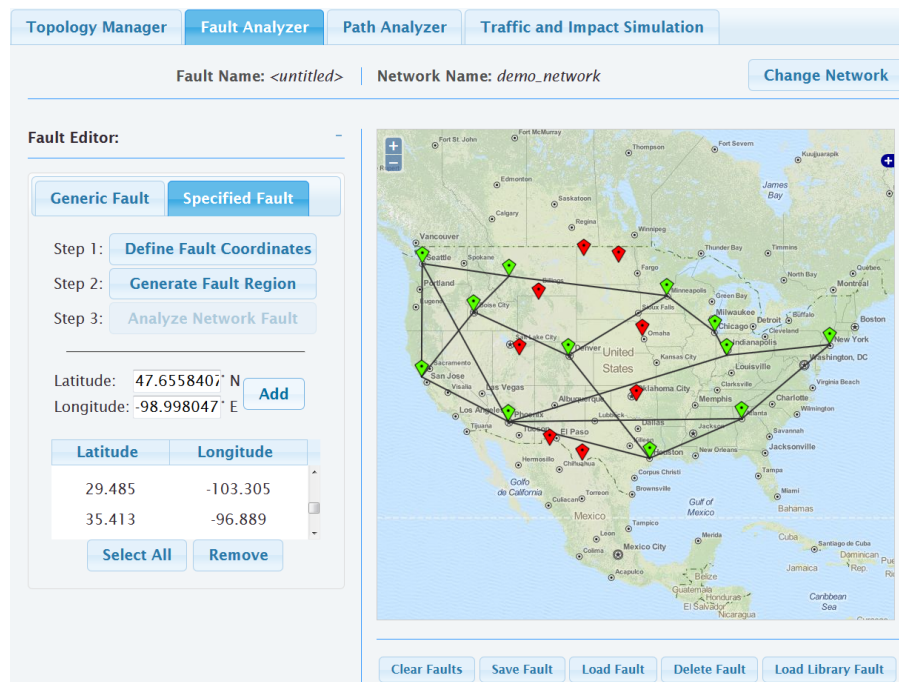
Topology Manager | Fault Analyzer | Path Analyzer | Traffic and Impact Simulation

Fault Name: <untitled> | Network Name: demo_network

Change Network

Fault Editor:

Generic Fault | Specified Fault

Step 1: Define Fault Coordinates
Step 2: Generate Fault Region
Step 3: Analyze Network Fault

Latitude: 47.655840 N
Longitude: -98.998047 E
Add

| Latitude | Longitude |
|---|---|
| 29.485 | -103.305 |
| 35.413 | -96.889 |

Select All | Remove

Fort St. John, Fort McMurray, Thompson, Fort Severn, Kuujjuarapik, Edmonton, Saskatoon, James Bay, Calgary, Regina, Winnipeg, Vancouver, Thunder Bay, Timmins, Seattle, Spokane, North Bay, Portland, Billings, Fargo, Montreal, Eugene, Boise City, Minneapolis, Green Bay, Sioux Falls, Milwaukee, Toronto, Boston, Detroit, Salt Lake City, Omaha, Chicago, Cleveland, Sacramento, Denver, United States, Indianapolis, New York, San Jose, Kansas City, Washington, DC, Visalia, Las Vegas, Louisville, Clarksville, Virginia Beach, Los Angeles, Oklahoma City, Memphis, Charlotte, Phoenix, Albuquerque, Wilmington, Tijuana, Lubbock, Atlanta, Tucson, El Paso, Dallas, Jackson, Jacksonville, Hermosillo, Chihuahua, Houston, New Orleans, Golfo de California, Corpus Christi, Tampa, Torreon, Brownsville, Miami, Gulf of Mexico, Mexico, Monterrey, Tampico, Bahamas, Leon, Merida, Mexico City, Cuba, Santiago de Cuba, Dominican Re, Acapulco, Jamaica, Belize, Guatemala, El Salvador, Caribbean Sea, Managua

Clear Faults | Save Fault | Load Fault | Delete Fault | Load Library Fault